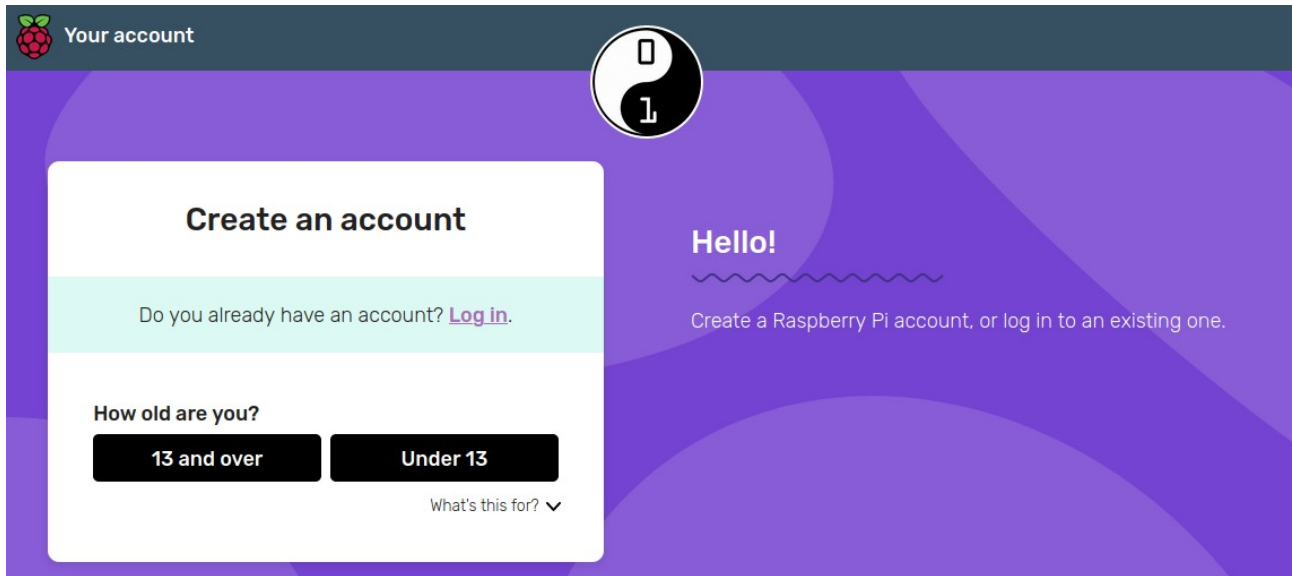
Your account

0
1

Create an account

Do you already have an account? Log in.

How old are you?

13 and over

Under 13

What's this for?

Hello!

Create a Raspberry Pi account, or log in to an existing one.